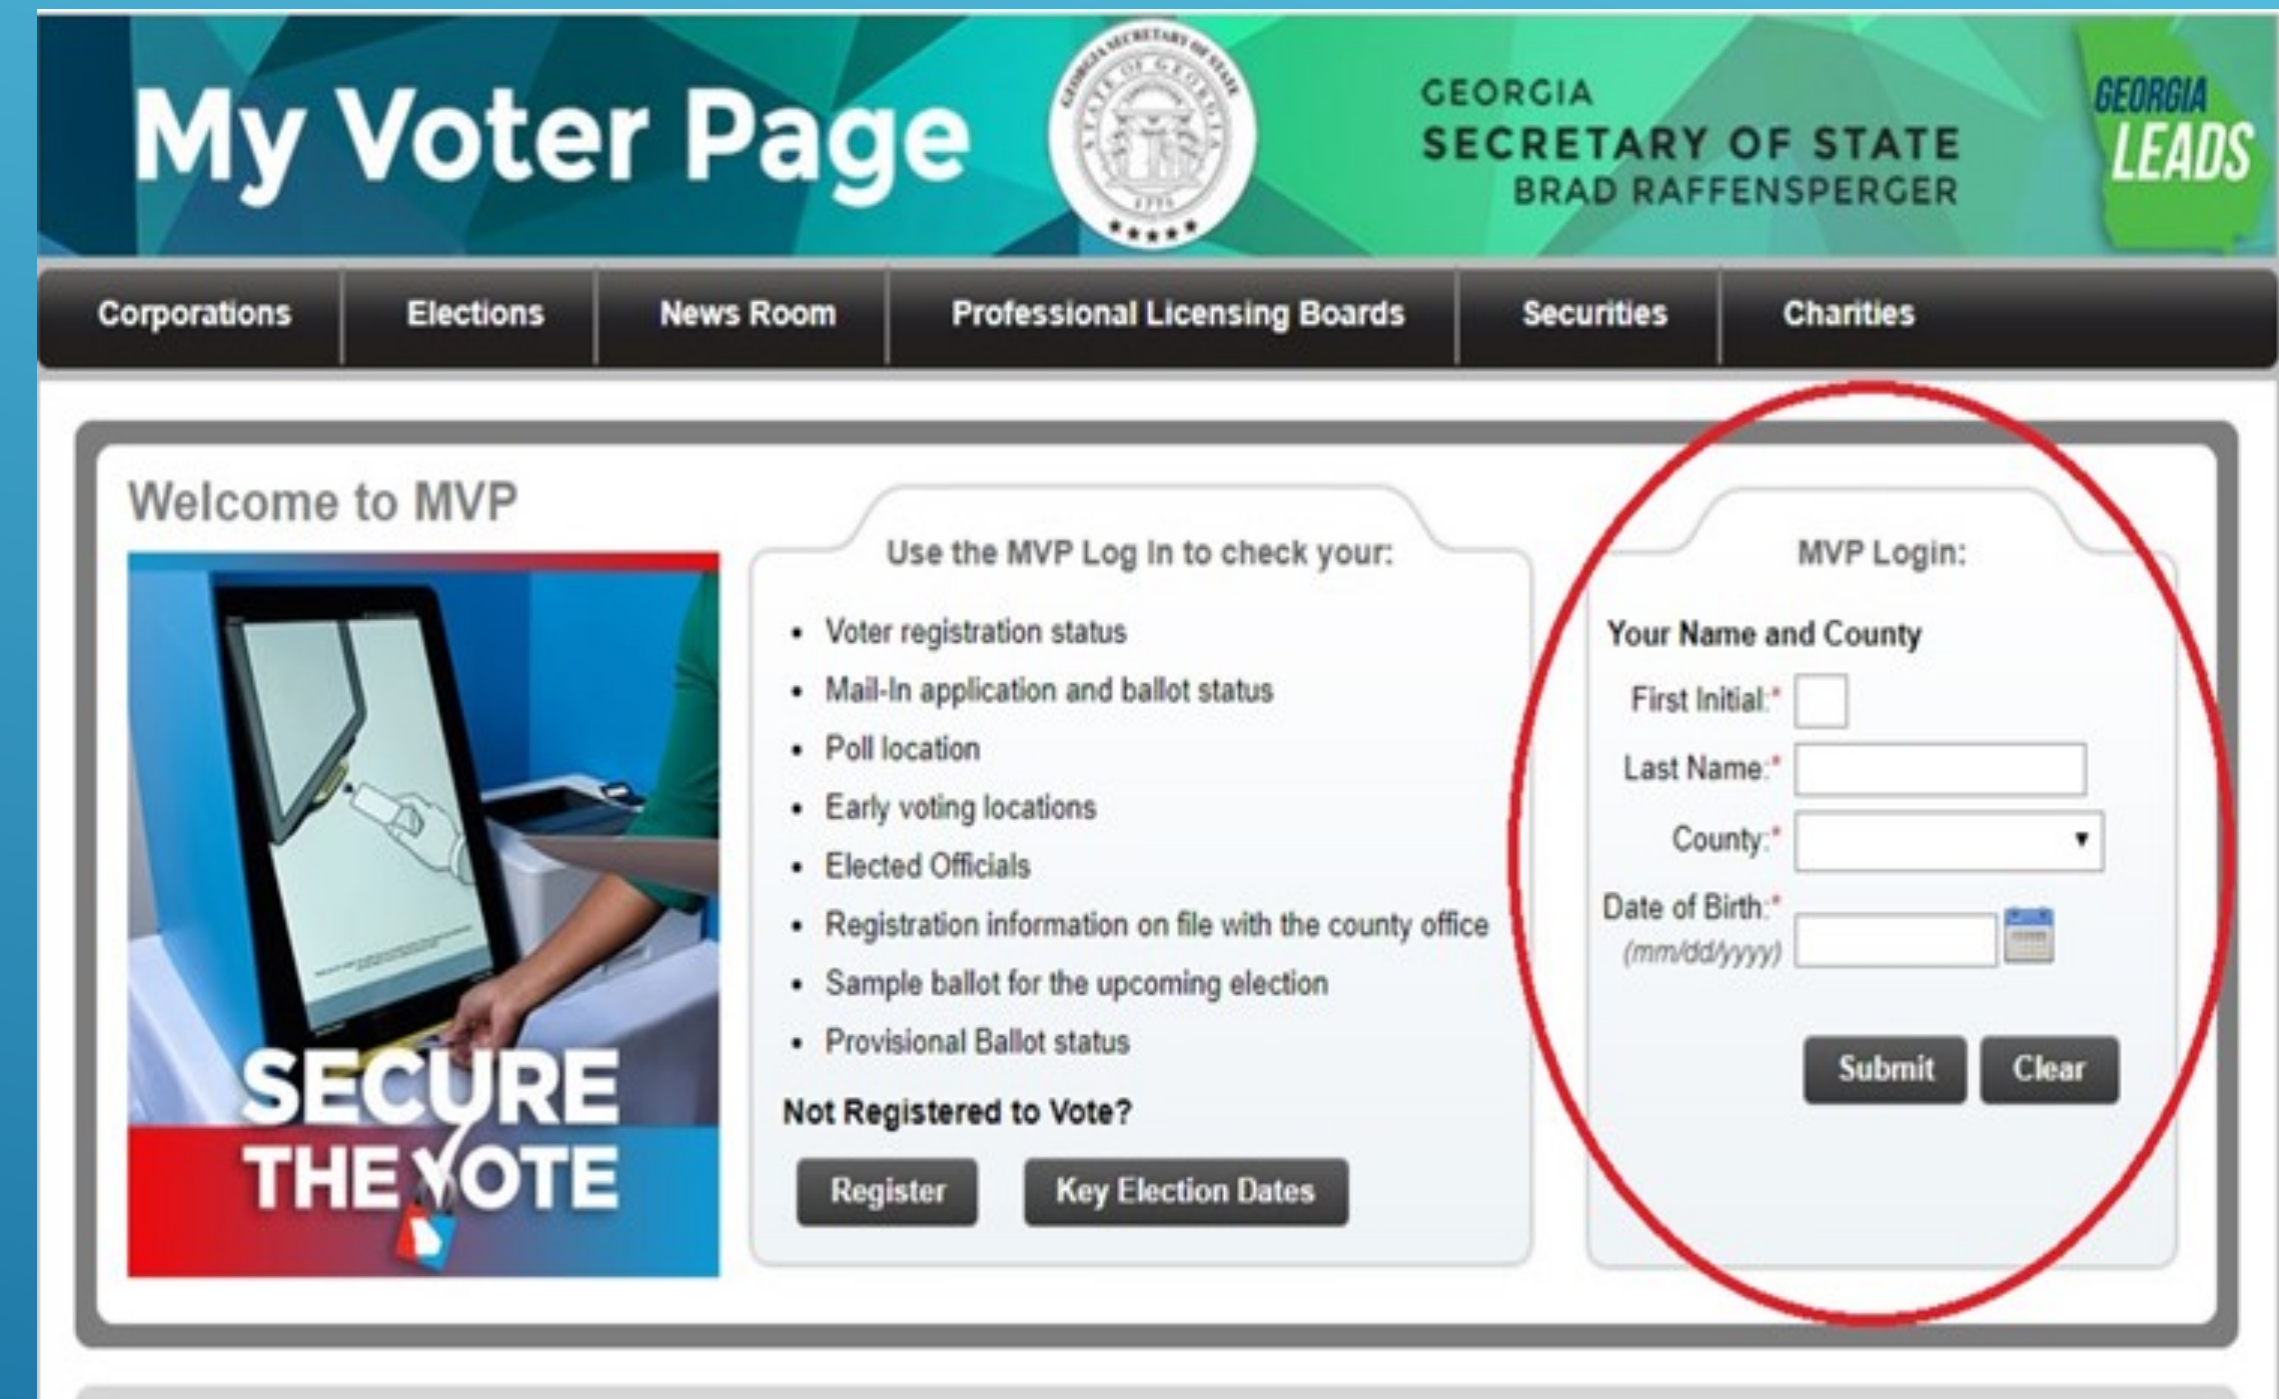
My Voter Page

GEORGIA SECRETARY OF STATE
STATE OF GEORGIA
1776

GEORGIA
SECRETARY OF STATE
BRAD RAFFENSPERGER

GEORGIA LEADS

Corporations | Elections | News Room | Professional Licensing Boards | Securities | Charities

Welcome to MVP

SECURE THE VOTE

Use the MVP Log In to check your:

- Voter registration status
- Mail-In application and ballot status
- Poll location
- Early voting locations
- Elected Officials
- Registration information on file with the county office
- Sample ballot for the upcoming election
- Provisional Ballot status

Not Registered to Vote?

Register Key Election Dates

MVP Login:

Your Name and County

First Initial:*

Last Name:*

County:*

Date of Birth:*
(mm/dd/yyyy)

Submit Clear